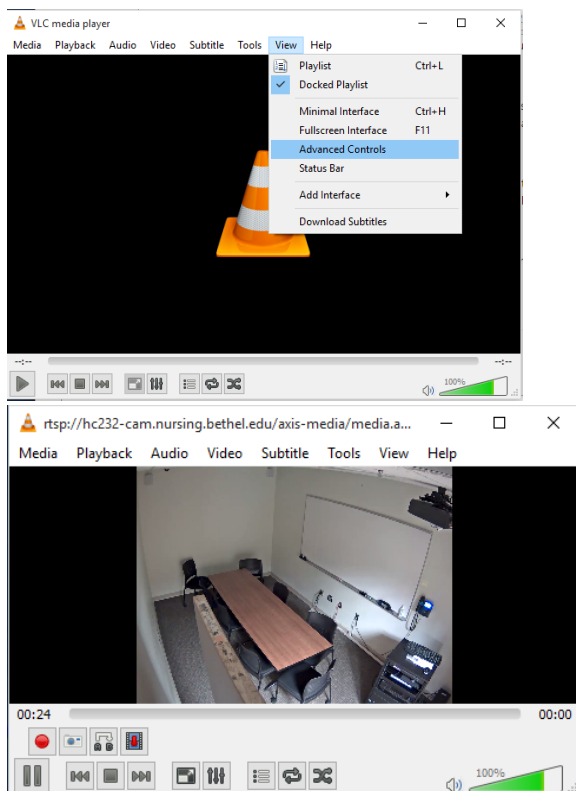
VLC media player

Media Playback Audio Video Subtitle Tools View Help

Playlist Ctrl+L
Docked Playlist
Minimal Interface Ctrl+H
Fullscreen Interface F11
Advanced Controls
Status Bar
Add Interface
Download Subtitles

--:-- --:--

100%

rtsp://hc232-cam.nursing.bethel.edu/axis-media/media.a...

Media Playback Audio Video Subtitle Tools View Help

00:24 00:00

100%